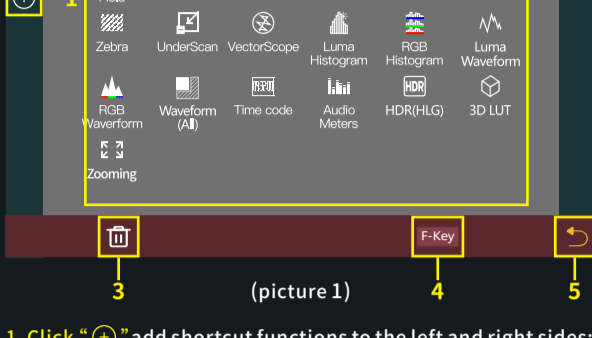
1

Zebra
UnderScan
VectorScope
Luma Histogram
RGB Histogram
Luma Waveform
RGB Waveform
Waveform (All)
Time code
Audio Meters
HDR(HLG)
3D LUT
Zooming

F-Key

3
4
5

(picture 1)

1. Click "(+)" add shortcut functions to the left and right sides: